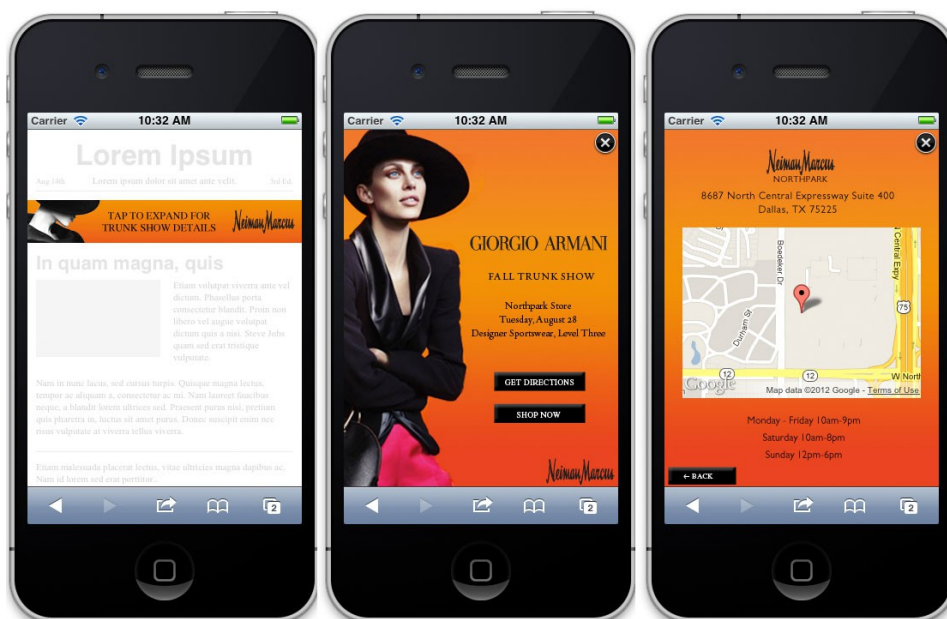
Carrier 10:32 AM

Lorem Ipsum

Aug 10th Lorem ipsum dolor sit amet ante velit. 3rd Ed.

TAP TO EXPAND FOR TRUNK SHOW DETAILS Neiman Marcus

In quam magna, quis

Etiam volutpat viverra ante vel dictum. Phasellus porta consectetur blandit. Proin non libero vel augue volutpat dictum quis a nisi. Steve Jobs quam sed erat tristique vulputate.

Nam in nunc lacus, sed cursus turpis. Quisque magna lectus, tempor ac aliquam a, consectetur ac mi. Nam laoreet faucibus neque, a blandit lorem ultrices sed. Praesent purus nisi, pretium quis pharetra in, luctus sit amet pretium. Donec suscipit enim nec nunc volutpat at viverra tellus viverra.

Etiam malesuada placerat lectus, vitae ultricies magna dapibus ac. Nunc sed est porttitor...

2

Carrier 10:32 AM

GIORGIO ARMANI

FALL TRUNK SHOW

Northpark Store
Tuesday, August 28
Designer Sportswear, Level Three

GET DIRECTIONS

SHOP NOW

Neiman Marcus

2

Carrier 10:32 AM

Neiman Marcus
NORTHPARK
8687 North Central Expressway Suite 400
Dallas, TX 75225

Boedeker Dr
Durham St
Central Expy
75
12
12
Google
Map data ©2012 Google - Terms of Use

Monday - Friday 10am-9pm
Saturday 10am-8pm
Sunday 12pm-6pm

← BACK

2